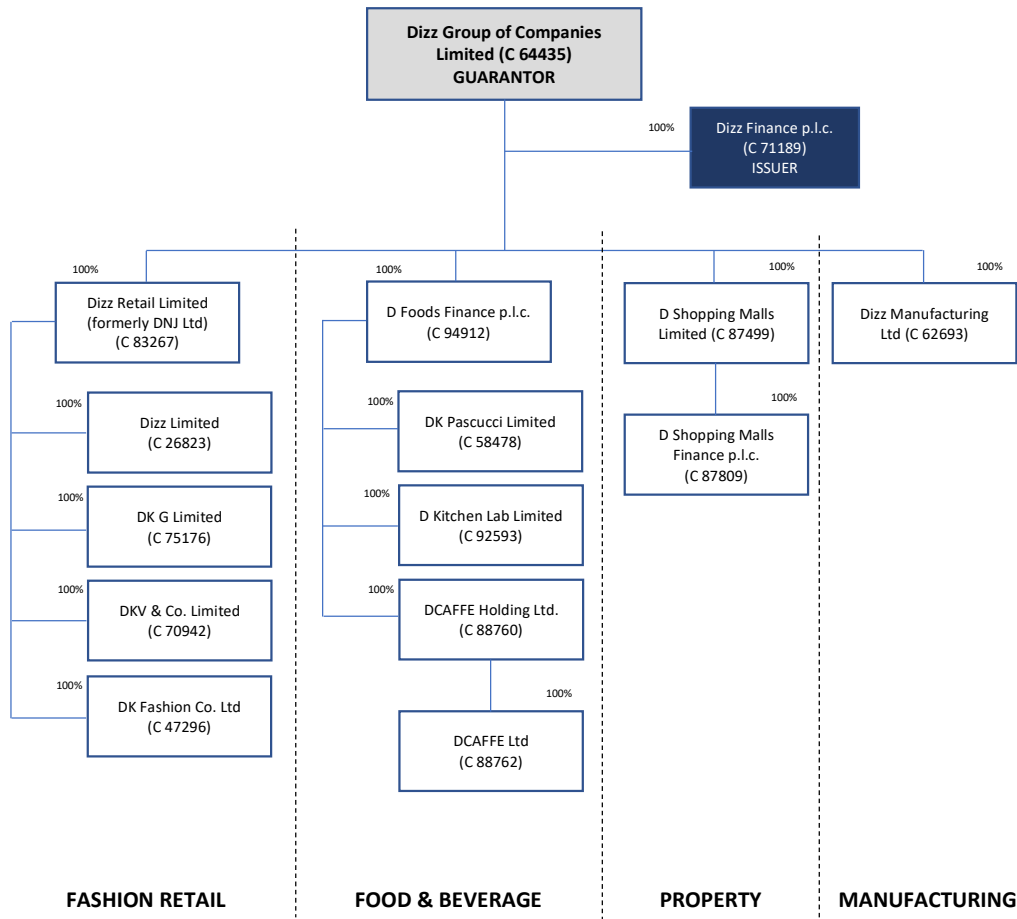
Dizz Group of Companies Limited (C 64435)
GUARANTOR

100%

Dizz Finance p.l.c.
(C 71189)
ISSUER

100%

Dizz Retail Limited
(formerly DNJ Ltd)
(C 83267)

100%

Dizz Limited
(C 26823)

100%

DK G Limited
(C 75176)

100%

DKV & Co. Limited
(C 70942)

100%

DK Fashion Co. Ltd
(C 47296)

100%

D Foods Finance p.l.c.
(C 94912)

100%

DK Pascucci Limited
(C 58478)

100%

D Kitchen Lab Limited
(C 92593)

100%

DCAFFE Holding Ltd.
(C 88760)

100%

DCAFFE Ltd
(C 88762)

100%

D Shopping Malls
Limited (C 87499)

100%

D Shopping Malls
Finance p.l.c.
(C 87809)

100%

Dizz Manufacturing
Ltd (C 62693)

FASHION RETAIL

FOOD & BEVERAGE

PROPERTY

MANUFACTURING